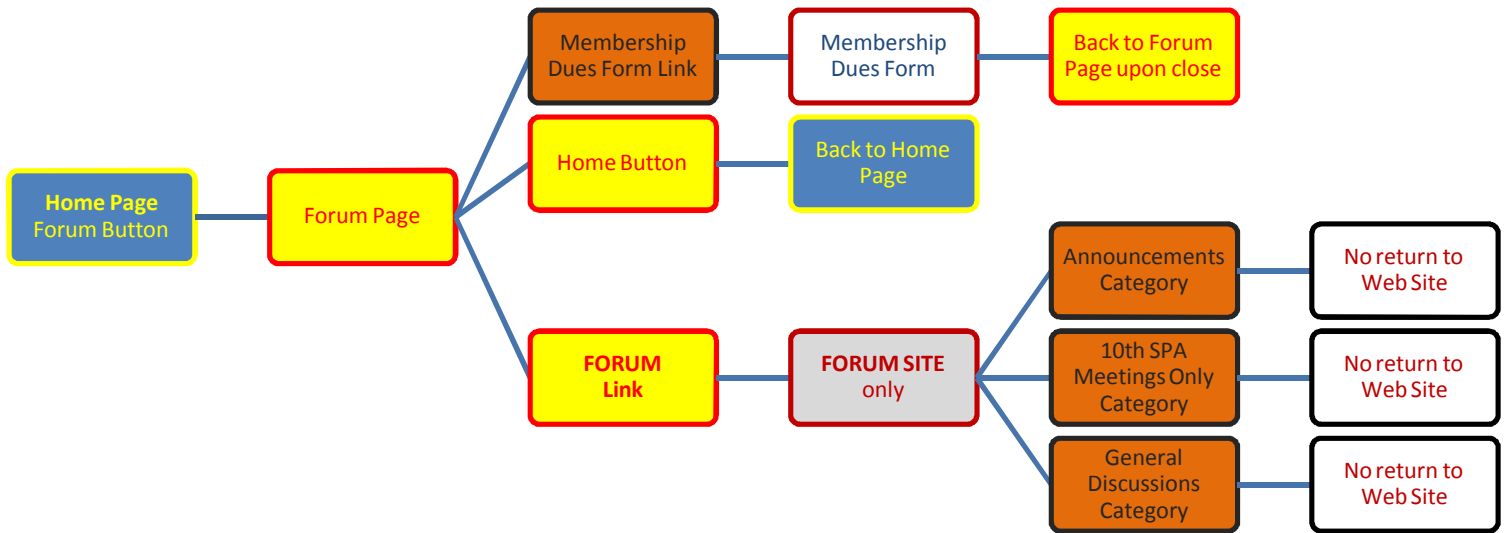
Home Page
Forum Button

Forum Page

Membership Dues Form Link

Membership Dues Form

Back to Forum Page upon close

Home Button

Back to Home Page

FORUM Link

FORUM SITE only

Announcements Category

No return to Web Site

10th SPA Meetings Only Category

No return to Web Site

General Discussions Category

No return to Web Site